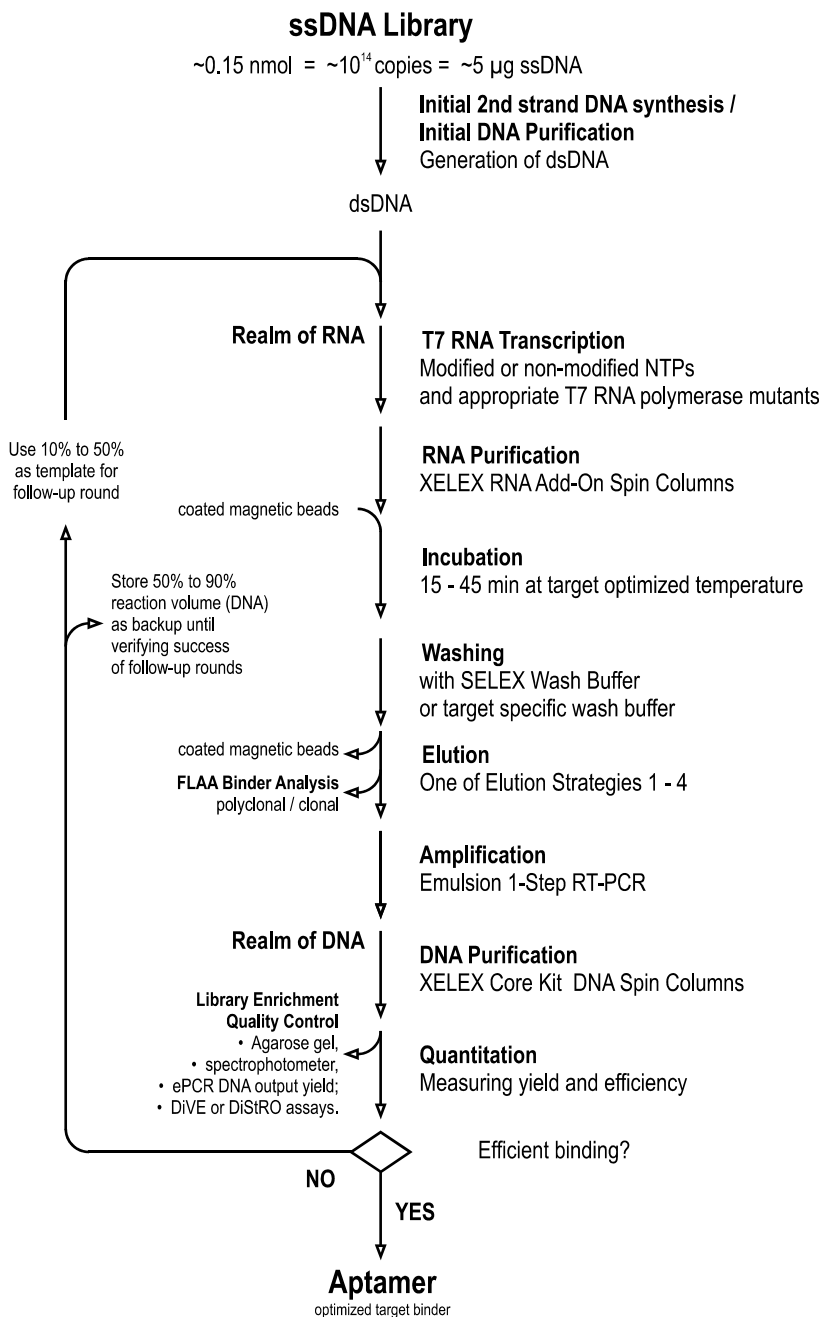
ssDNA Library

~0.15 nmol = ~$10^{14}$ copies = ~5 µg ssDNA

Initial 2nd strand DNA synthesis / Initial DNA Purification
Generation of dsDNA

dsDNA

Realm of RNA

T7 RNA Transcription
Modified or non-modified NTPs and appropriate T7 RNA polymerase mutants

Use 10% to 50% as template for follow-up round

RNA Purification
XELEX RNA Add-On Spin Columns

coated magnetic beads

Incubation
15 - 45 min at target optimized temperature

Store 50% to 90% reaction volume (DNA) as backup until verifying success of follow-up rounds

Washing
with SELEX Wash Buffer or target specific wash buffer

coated magnetic beads

FLAA Binder Analysis
polyclonal / clonal

Elution
One of Elution Strategies 1 - 4

Amplification
Emulsion 1-Step RT-PCR

Realm of DNA

DNA Purification
XELEX Core Kit DNA Spin Columns

Library Enrichment Quality Control
• Agarose gel,
• spectrophotometer,
• ePCR DNA output yield;
• DiVE or DiStRO assays.

Quantitation
Measuring yield and efficiency

Efficient binding?

NO

YES

Aptamer
optimized target binder